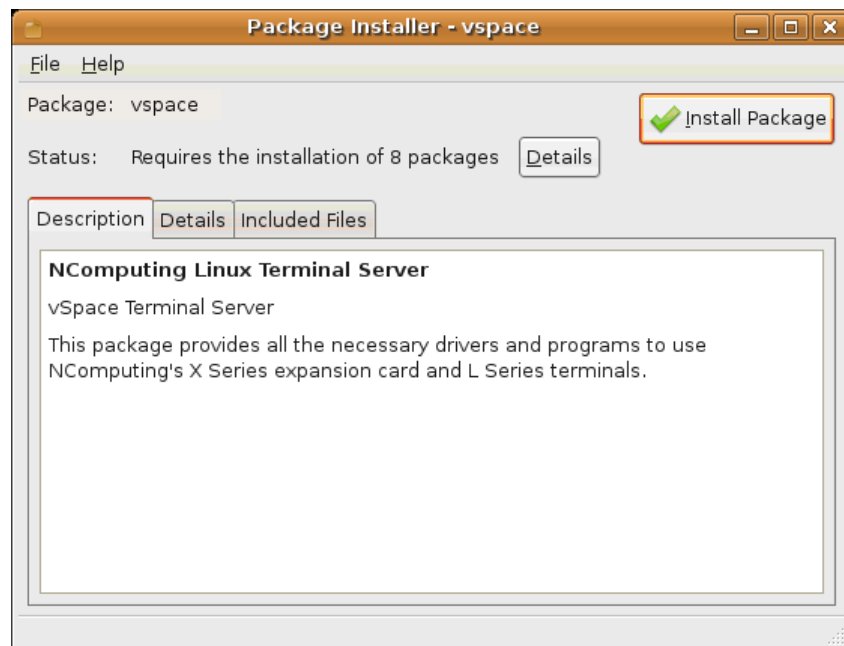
Package Installer - vspace

File Help

Package: vspace

Install Package

Status: Requires the installation of 8 packages Details

Description Details Included Files

NComputing Linux Terminal Server

vSpace Terminal Server

This package provides all the necessary drivers and programs to use NComputing's X Series expansion card and L Series terminals.